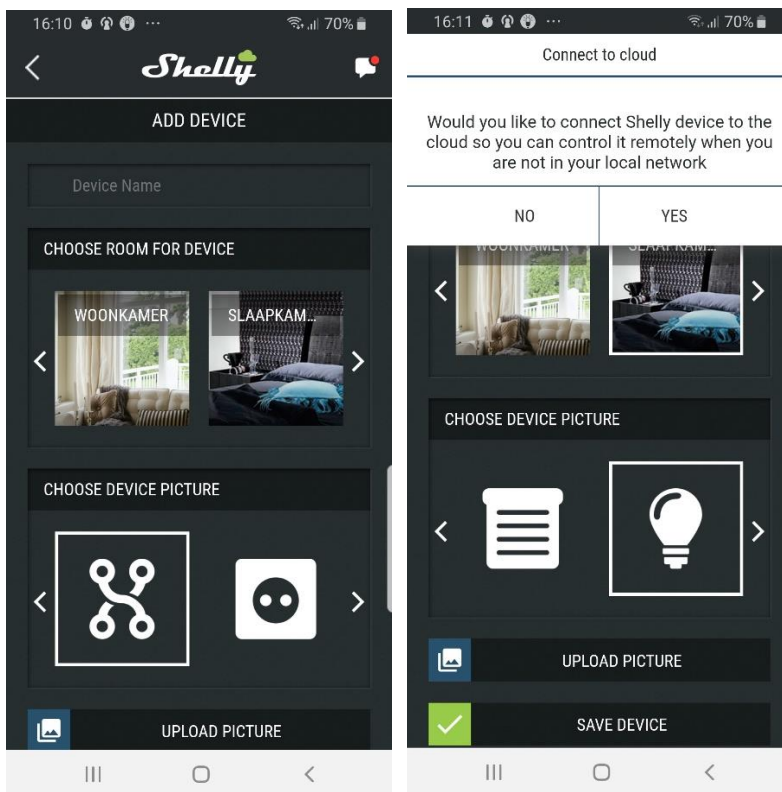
16:10 ··· 70%

Shelly

ADD DEVICE

Device Name

CHOOSE ROOM FOR DEVICE

WOONKAMER

SLAAPKAM...

CHOOSE DEVICE PICTURE

UPLOAD PICTURE

16:11 ··· 70%

Connect to cloud

Would you like to connect Shelly device to the cloud so you can control it remotely when you are not in your local network

NO

YES

WOONKAMER

SLAAPKAM...

CHOOSE DEVICE PICTURE

UPLOAD PICTURE

SAVE DEVICE